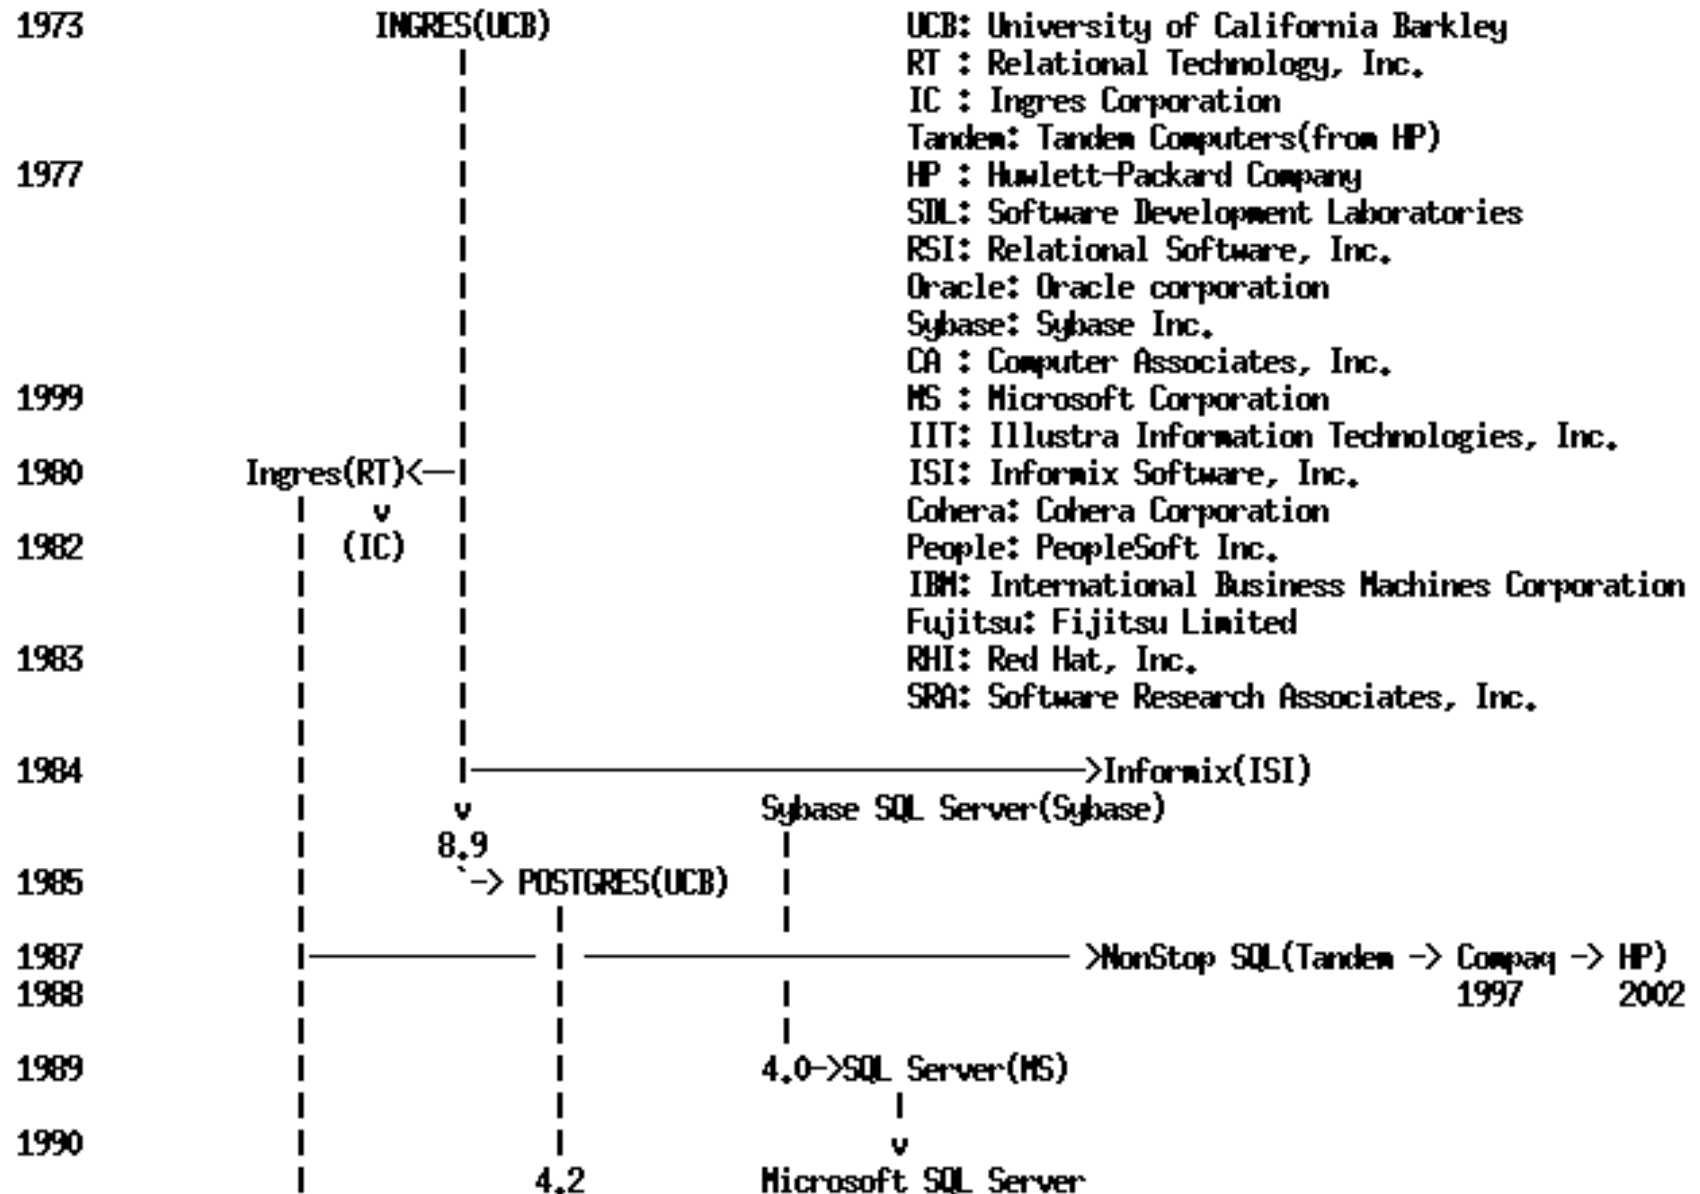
1973 INGRES(UCB)

UCB: University of California Barkley
RT : Relational Technology, Inc.
IC : Ingres Corporation
Tandem: Tandem Computers(from HP)
HP : Hwlett-Packard Company
SDL: Software Development Laboratories
RSI: Relational Software, Inc.
Oracle: Oracle corporation
Sybase: Sybase Inc.
CA : Computer Associates, Inc.
MS : Microsoft Corporation
IIT: Illustra Information Technologies, Inc.
ISI: Informix Software, Inc.
Cohera: Cohera Corporation
People: PeopleSoft Inc.
IBM: International Business Machines Corporation
Fujitsu: Fijitsu Limited
RHI: Red Hat, Inc.
SRA: Software Research Associates, Inc.

1977
1999
1980 Ingres(RT)<—
v
1982 (IC)
1983
1984 —>Informix(ISI)
v
Sybase SQL Server(Sybase)
8.9
1985 `-> POSTGRES(UCB)
1987 >NonStop SQL(Tandem -> Compaq -> HP)
1988 1997 2002
1989 4.0->SQL Server(MS)
v
1990
4.2
Microsoft SQL Server